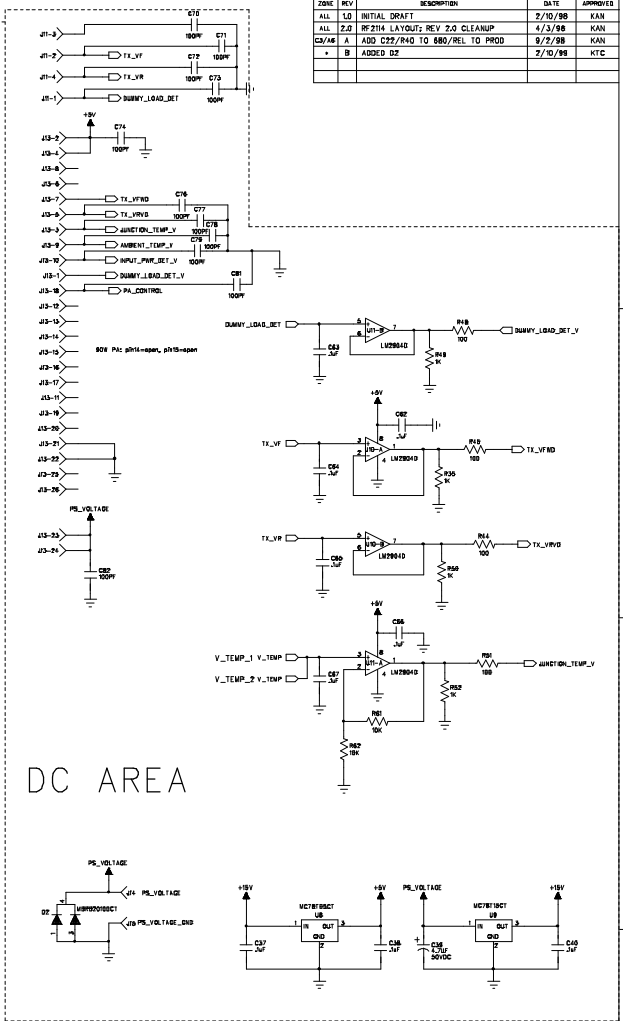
| ZONE | REV | DESCRIPTION | DATE | APPROVED |
|---|---|---|---|---|
| ALL | 1.0 | INITIAL DRAFT | 2/10/98 | KAN |
| ALL | 2.0 | RF2114 LAYOUT; REV 2.0 CLEANUP | 4/3/98 | KAN |
| C3/A6 | A | ADD C22/R40 TO 680/REL TO PROD | 9/2/98 | KAN |
| * | B | ADDED D2 | 2/10/99 | KTC |
| | | | | |
| | | | | |

J11-3
C70
100PF
C71
100PF
J11-2
TX_VF
J11-4
TX_VR
C72
100PF
C73
100PF
J11-1
DUMMY_LOAD_DET

+5V
C74
100PF
J13-2
J13-4
J13-8
J13-6
J13-7
TX_VFWD
C76
100PF
J13-5
TX_VRVD
C77
100PF
C78
100PF
J13-3
JUNCTION_TEMP_V
J13-9
AMBIENT_TEMP_V
C79
100PF
J13-10
INPUT_PWR_DET_V
J13-1
DUMMY_LOAD_DET_V
J13-18
PA_CONTROL
C81
100PF
J13-12
J13-13
J13-14
J13-15
J13-16
J13-17
J13-11
J13-19
J13-20
J13-21
J13-22
J13-23
J13-26

90W PA: pin14=open, pin15=open

DUMMY_LOAD_DET
5
6
U11-B
7
LM2904D
C63
.1uF
R48
100
R49
1K
DUMMY_LOAD_DET_V

+5V
C62
.1uF
TX_VF
3
2
U10-A
8
4
1
LM2904D
C64
.1uF
R45
100
R35
1K
TX_VFWD

TX_VR
5
6
U10-B
7
LM2904D
C60
.1uF
R44
100
R50
1K
TX_VRVD

PS_VOLTAGE
J13-25
J13-24
C82
100PF

+5V
C66
.1uF
V_TEMP_1 V_TEMP
V_TEMP_2 V_TEMP
C67
.1uF
3
2
U11-A
8
4
1
LM2904D
R51
100
JUNCTION_TEMP_V
R52
1K
R61
10K
R62
18K

DC AREA

PS_VOLTAGE
J14 PS_VOLTAGE
D2
MBR520100CT
J15 PS_VOLTAGE_GND

+15V
MC78T05CT
U8
IN
OUT
GND
+5V
C37
.1uF
C38
.1uF

PS_VOLTAGE
MC78T15CT
U9
IN
OUT
GND
+15V
C36
4.7UF
50VDC
C40
.1uF